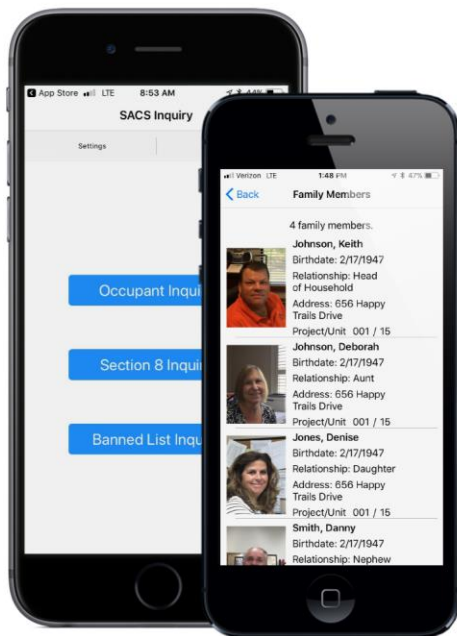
App Store LTE 8:53 AM

SACS Inquiry

Settings

Occupant Inqui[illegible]

Section 8 Inqui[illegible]

Banned List Inqu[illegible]

Verizon LTE 1:48 PM 47%

Back Family Members

4 family members.

Johnson, Keith
Birthdate: 2/17/1947
Relationship: Head of Household
Address: 656 Happy Trails Drive
Project/Unit 001 / 15

Johnson, Deborah
Birthdate: 2/17/1947
Relationship: Aunt
Address: 656 Happy Trails Drive
Project/Unit 001 / 15

Jones, Denise
Birthdate: 2/17/1947
Relationship: Daughter
Address: 656 Happy Trails Drive
Project/Unit 001 / 15

Smith, Danny
Birthdate: 2/17/1947
Relationship: Nephew